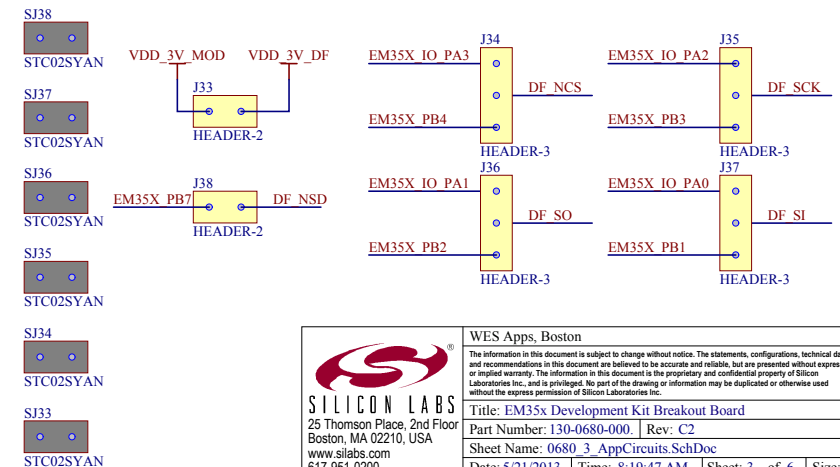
SJ38
STC02SYAN
SJ37
STC02SYAN
SJ36
STC02SYAN
SJ35
STC02SYAN
SJ34
STC02SYAN
SJ33
STC02SYAN

VDD_3V_MOD
VDD_3V_DF
J33
HEADER-2

EM35X_PB7
J38
DF_NSD
HEADER-2

J34
EM35X_IO_PA3
DF_NCS
EM35X_PB4
HEADER-3

J35
EM35X_IO_PA2
DF_SCK
EM35X_PB3
HEADER-3

J36
EM35X_IO_PA1
DF_SO
EM35X_PB2
HEADER-3

J37
EM35X_IO_PA0
DF_SI
EM35X_PB1
HEADER-3

®
SILICON LABS
25 Thomson Place, 2nd Floor
Boston, MA 02210, USA
www.silabs.com
617 951 0200

WES Apps, Boston
The information in this document is subject to change without notice. The statements, configurations, technical da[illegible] and recommendations in this document are believed to be accurate and reliable, but are presented without expres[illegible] or implied warranty. The information in this document is the proprietary and confidential property of Silicon Laboratories Inc., and is privileged. No part of the drawing or information may be duplicated or otherwise used without the express permission of Silicon Laboratories Inc.
Title: EM35x Development Kit Breakout Board
Part Number: 130-0680-000. Rev: C2
Sheet Name: 0680_3_AppCircuits.SchDoc
Date: 5/21/2013 Time: 8:19:47 AM Sheet: 3 of 6 Size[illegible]